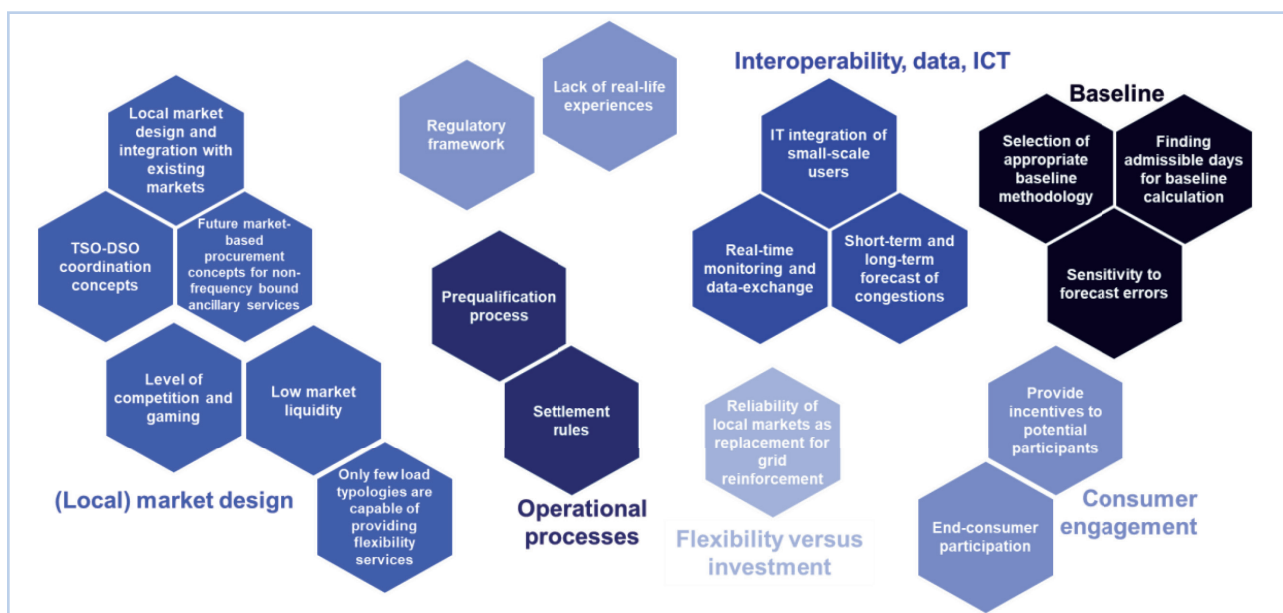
Local market design and integration with existing markets

TSO-DSO coordination concepts

Future market-based procurement concepts for non-frequency bound ancillary services

Level of competition and gaming

Low market liquidity

Only few load typologies are capable of providing flexibility services

(Local) market design

Regulatory framework

Lack of real-life experiences

Prequalification process

Settlement rules

Operational processes

Interoperability, data, ICT

IT integration of small-scale users

Real-time monitoring and data-exchange

Short-term and long-term forecast of congestions

Reliability of local markets as replacement for grid reinforcement

Flexibility versus investment

Baseline

Selection of appropriate baseline methodology

Finding admissible days for baseline calculation

Sensitivity to forecast errors

Provide incentives to potential participants

End-consumer participation

Consumer engagement